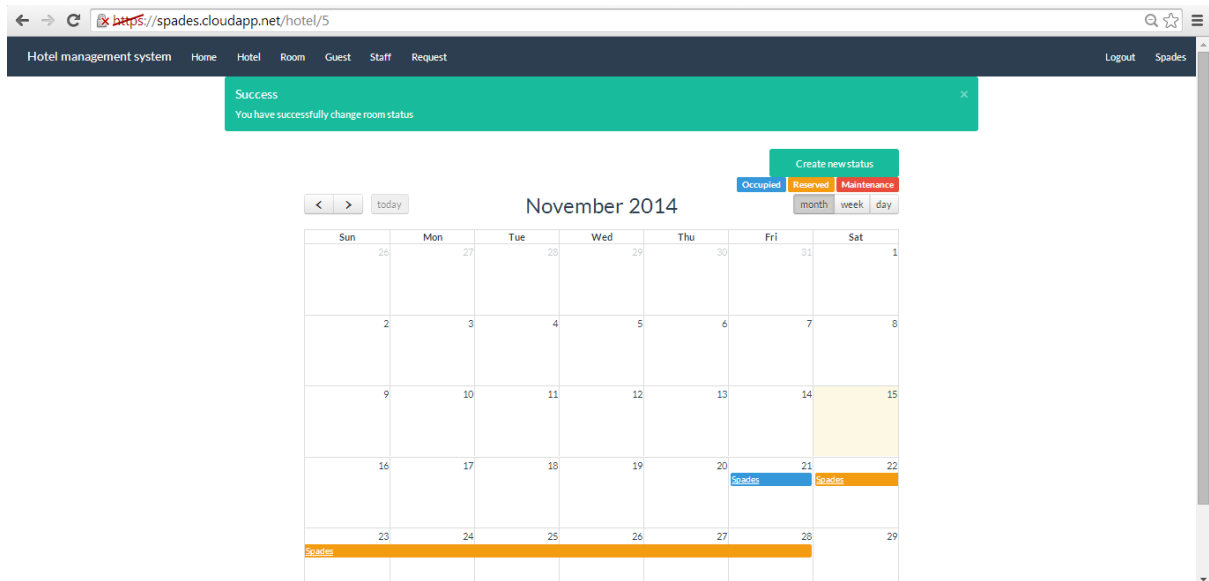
https://spades.cloudapp.net/hotel/5

Hotel management system Home Hotel Room Guest Staff Request Logout Spades

Success
You have successfully change room status
×

Create new status

Occupied Reserved Maintenance

< > today

November 2014

month week day

| Sun | Mon | Tue | Wed | Thu | Fri | Sat |
|---|---|---|---|---|---|---|
| 26 | 27 | 28 | 29 | 30 | 31 | 1 |
| 2 | 3 | 4 | 5 | 6 | 7 | 8 |
| 9 | 10 | 11 | 12 | 13 | 14 | 15 |
| 16 | 17 | 18 | 19 | 20 | 21 Spades | 22 Spades |
| 23 Spades | 24 | 25 | 26 | 27 | 28 | 29 |